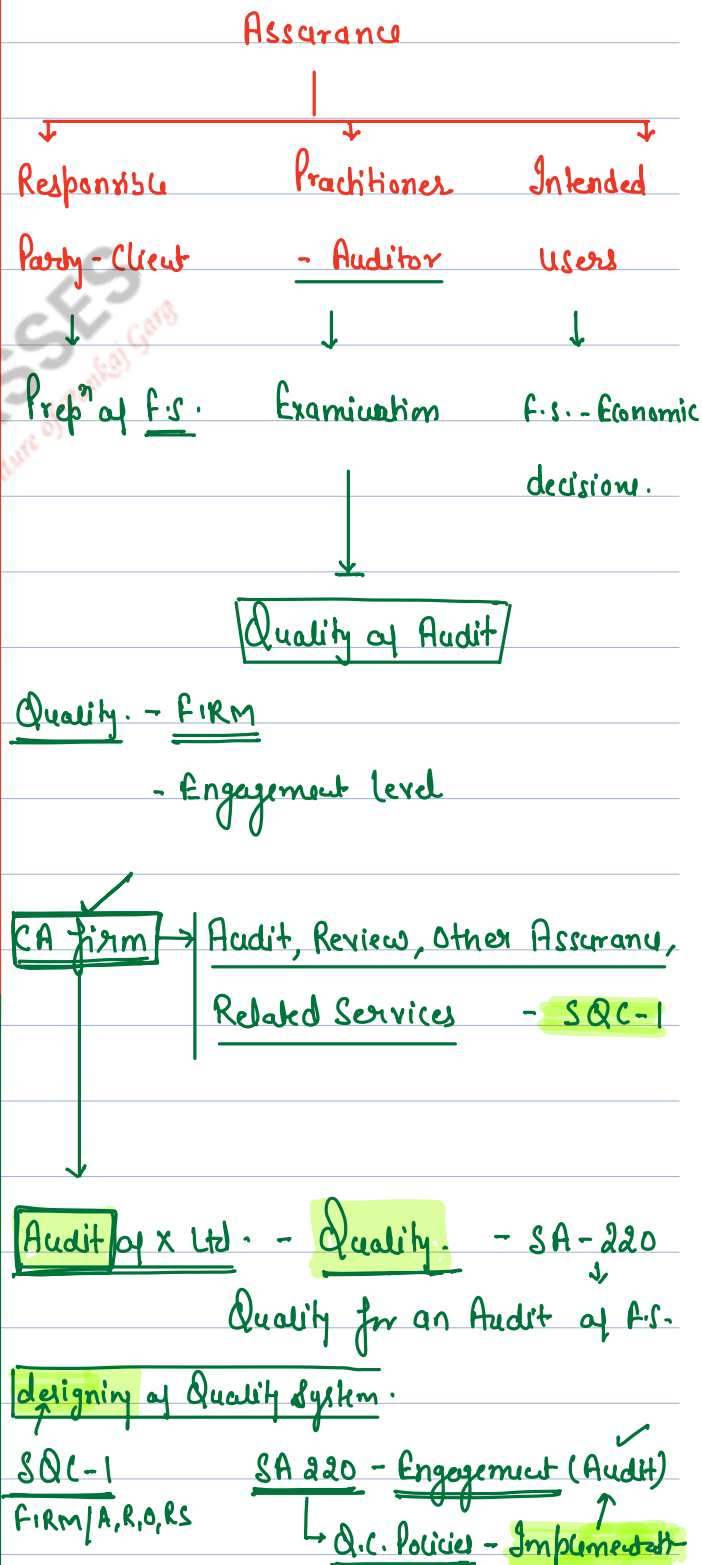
Assurance

Responsible Party - Client

Practitioner - Auditor

Intended users

Prepⁿ of F.S.

Examination

F.S. - Economic decisions.

Quality of Audit

Quality. - FIRM

- Engagement level

CA firm → Audit, Review, Other Assurance, Related Services - SQC-1

Audit of X Ltd. - Quality. - SA-220

Quality for an Audit of F.S.

designing of Quality System.

SQC-1

FIRM/A,R,O,RS

SA 220 - Engagement (Audit)

Q.C. Policies - Implementatⁿ

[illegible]